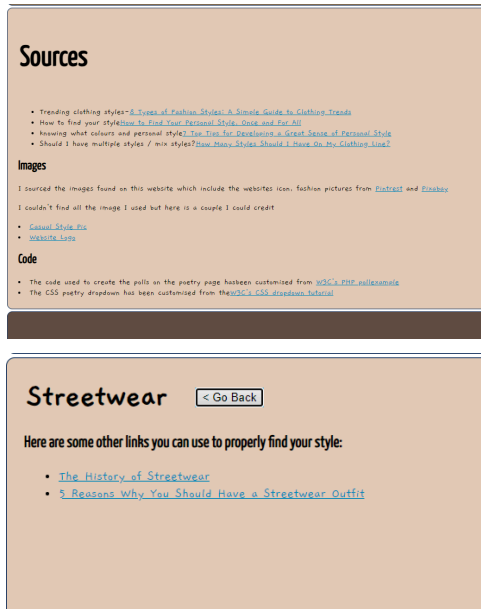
Sources

- Trending clothing styles-A Types of Fashion Styles: A Simple Guide to Clothing Trends
- How to find your styleHow to Find Your Personal Style, Once and For All
- knowing what colours and personal style?Top Tips for Developing a Great Sense of Personal Style
- Should I have multiple styles / mix styles?How Many Styles Should I Have On My Clothing Line?

Images

I sourced the images found on this website which include the websites icon, fashion pictures from Pintrest and Pixabay

I couldn't find all the image I used but here is a couple I could credit

- Casual Style Pic
- Website Logo

Code

- The code used to create the polls on the poetry page hasbeen customised from W3C's PHP pollexample
- The CSS poetry dropdown has been customised from theW3C's CSS dropdown tutorial

Streetwear

< Go Back

Here are some other links you can use to properly find your style:

- The History of Streetwear
- 5 Reasons Why You Should Have a Streetwear Outfit